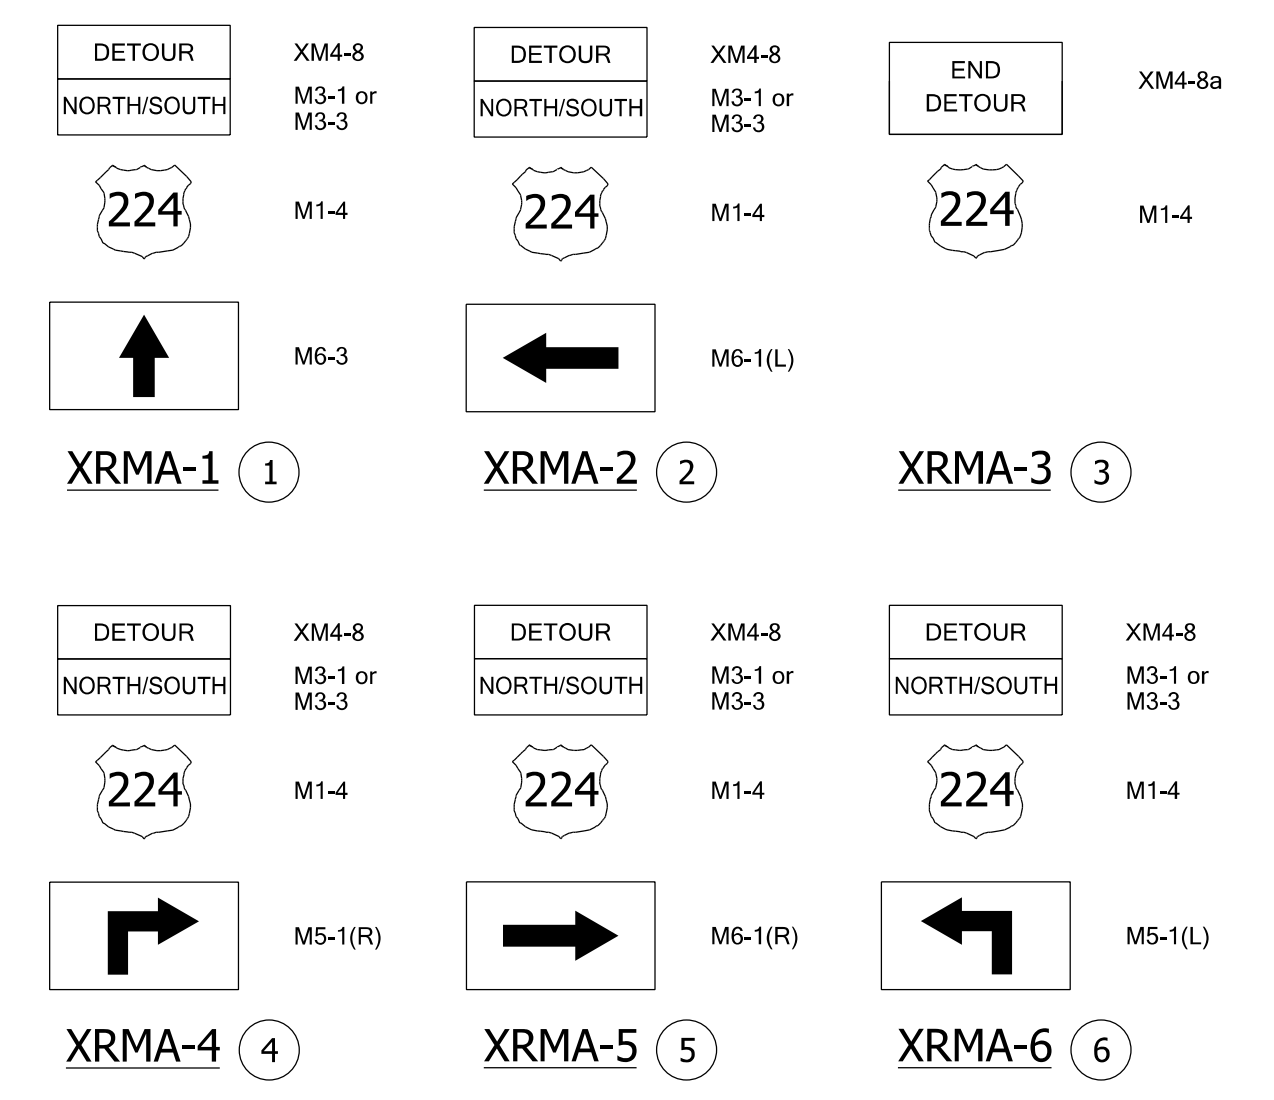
DETOUR XM4-8
NORTH/SOUTH M3-1 or M3-3
224 M1-4
M6-3
XRMA-1 1

DETOUR XM4-8
NORTH/SOUTH M3-1 or M3-3
224 M1-4
M6-1(L)
XRMA-2 2

END DETOUR XM4-8a
224 M1-4
XRMA-3 3

DETOUR XM4-8
NORTH/SOUTH M3-1 or M3-3
224 M1-4
M5-1(R)
XRMA-4 4

DETOUR XM4-8
NORTH/SOUTH M3-1 or M3-3
224 M1-4
M6-1(R)
XRMA-5 5

DETOUR XM4-8
NORTH/SOUTH M3-1 or M3-3
224 M1-4
M5-1(L)
XRMA-6 6